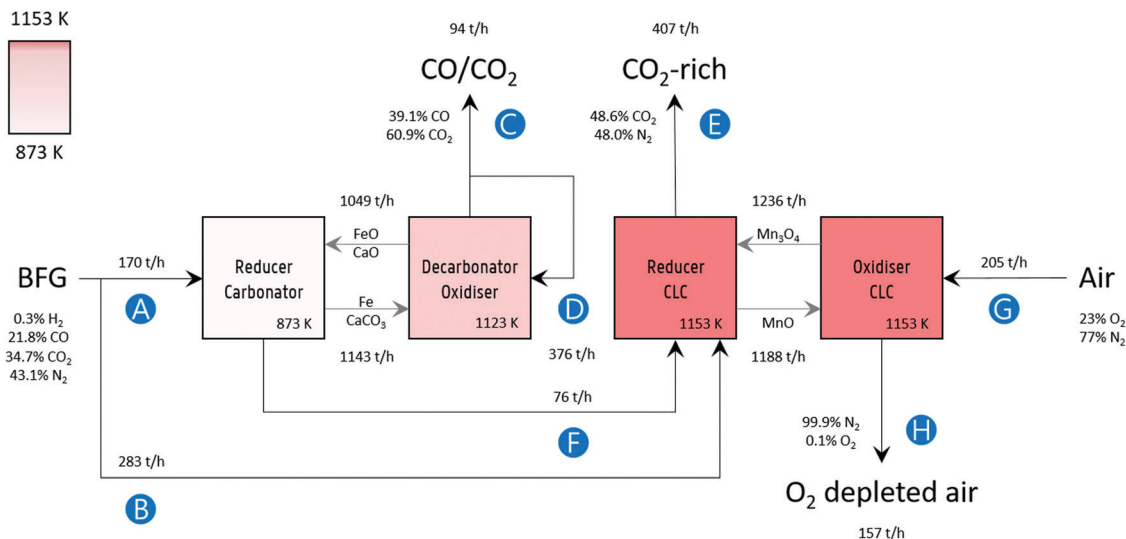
1153 K

873 K

94 t/h

CO/CO$_2$

39.1% CO
60.9% CO$_2$

C

407 t/h

CO$_2$-rich

48.6% CO$_2$
48.0% N$_2$

E

1049 t/h

1236 t/h

BFG

170 t/h

A

0.3% H$_2$
21.8% CO
34.7% CO$_2$
43.1% N$_2$

Reducer
Carbonator
873 K

FeO
CaO

Fe
CaCO$_3$

Decarbonator
Oxidiser
1123 K

D

1143 t/h

376 t/h

Reducer
CLC
1153 K

Mn$_3$O$_4$

MnO

Oxidiser
CLC
1153 K

1188 t/h

205 t/h

Air

G

23% O$_2$
77% N$_2$

76 t/h

F

283 t/h

B

99.9% N$_2$
0.1% O$_2$

H

O$_2$ depleted air

157 t/h